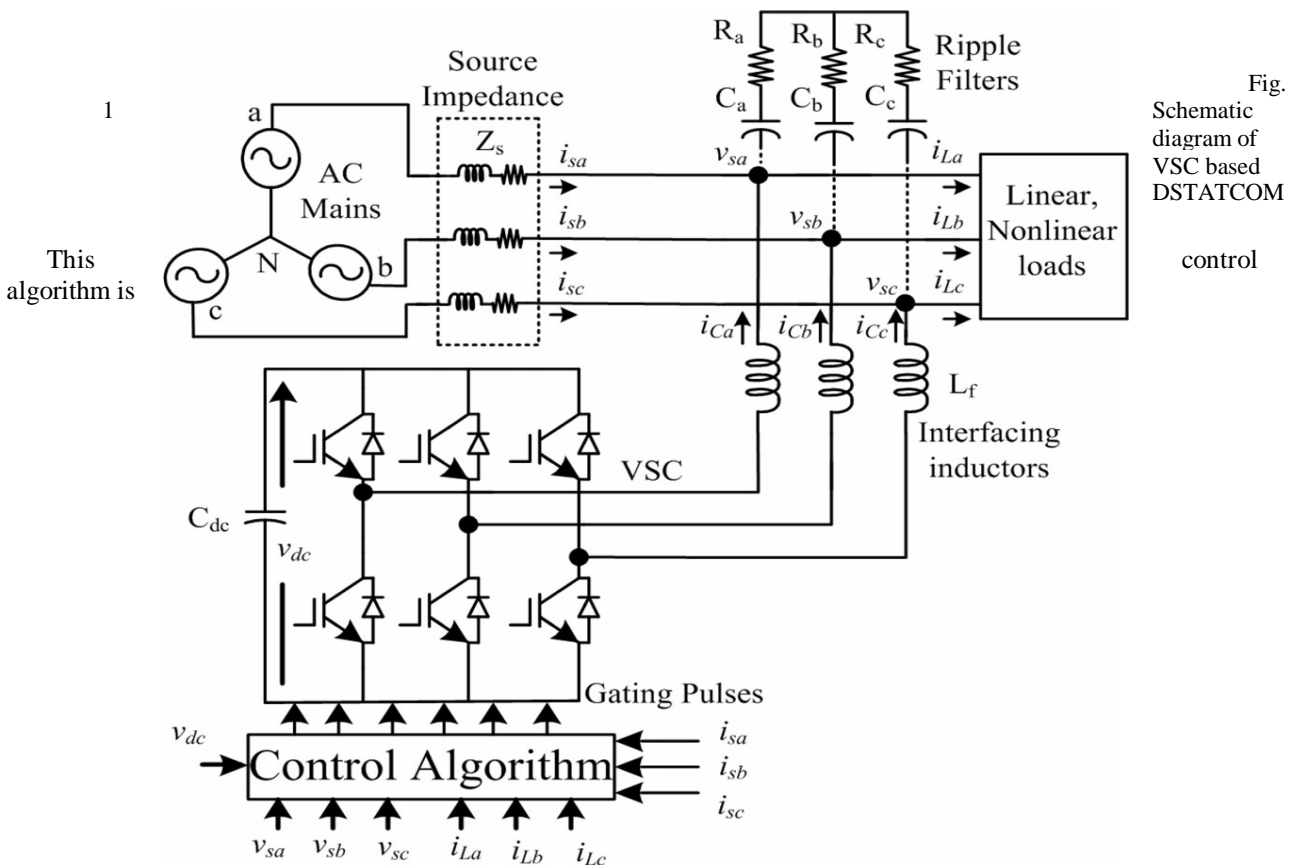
Fig. 1 Schematic diagram of VSC based DSTATCOM

This control algorithm is

Source Impedance

$R_a$ $R_b$ $R_c$ Ripple Filters

$C_a$ $C_b$ $C_c$

a

AC Mains

$Z_s$

$i_{sa}$

$v_{sa}$

$i_{La}$

Linear, Nonlinear loads

$i_{sb}$

$v_{sb}$

$i_{Lb}$

N

b

c

$i_{sc}$

$v_{sc}$

$i_{Lc}$

$i_{Ca}$ $i_{Cb}$ $i_{Cc}$

$L_f$

Interfacing inductors

VSC

$C_{dc}$

$v_{dc}$

Gating Pulses

$v_{dc}$

Control Algorithm

$i_{sa}$

$i_{sb}$

$i_{sc}$

$v_{sa}$ $v_{sb}$ $v_{sc}$ $i_{La}$ $i_{Lb}$ $i_{Lc}$